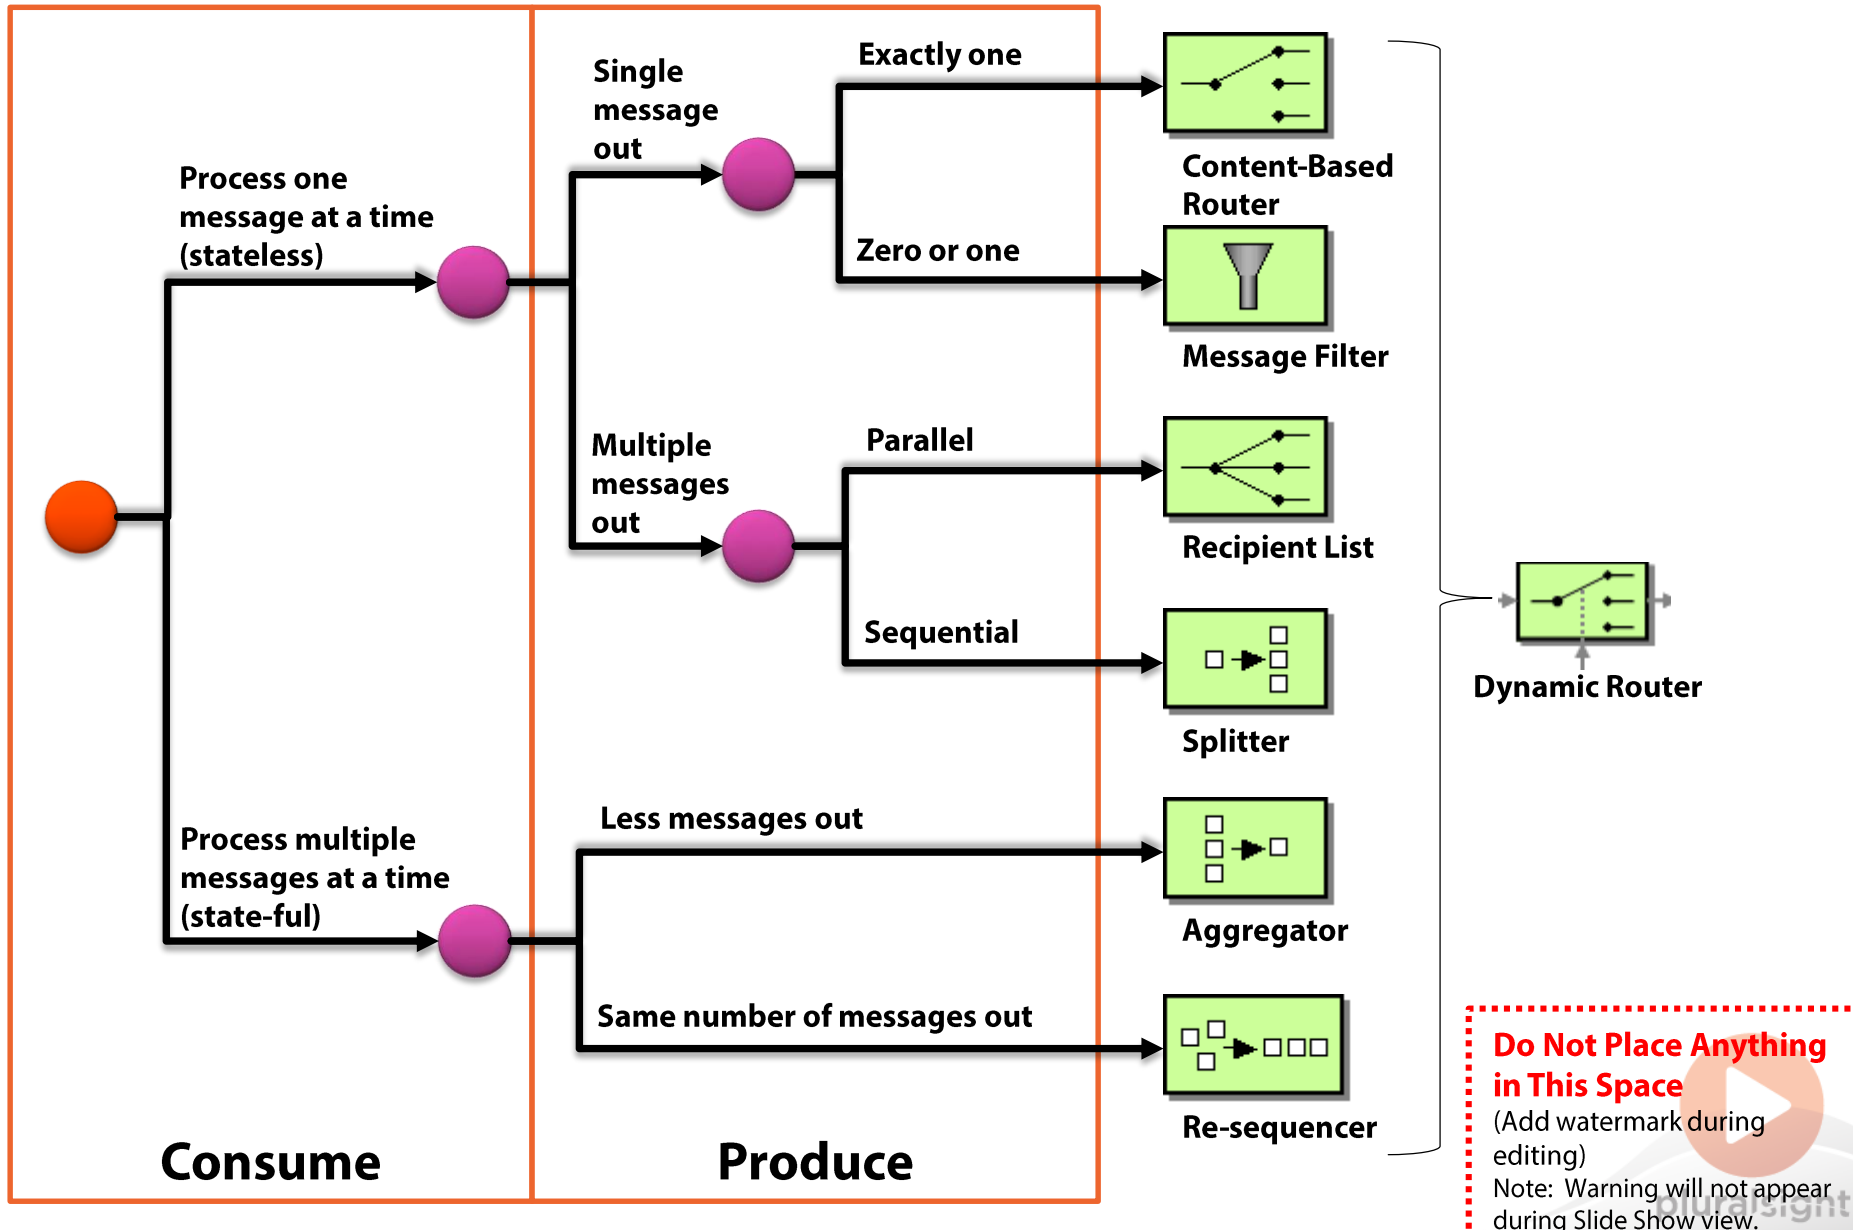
Process one message at a time (stateless)

Single message out

Exactly one

Content-Based Router

Zero or one

Message Filter

Multiple messages out

Parallel

Recipient List

Sequential

Splitter

Dynamic Router

Process multiple messages at a time (state-ful)

Less messages out

Aggregator

Same number of messages out

Re-sequencer

Consume

Produce

Do Not Place Anything in This Space
(Add watermark during editing)
Note: Warning will not appear during Slide Show view.

pluralsight